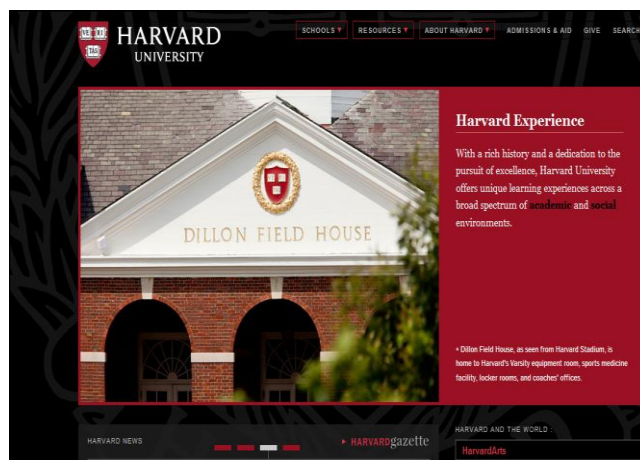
VE RI TAS

HARVARD UNIVERSITY

SCHOOLS ▾ RESOURCES ▾ ABOUT HARVARD ▾ ADMISSIONS & AID GIVE SEARCH

DILLON FIELD HOUSE

Harvard Experience

With a rich history and a dedication to the pursuit of excellence, Harvard University offers unique learning experiences across a broad spectrum of academic and social environments.

» Dillon Field House, as seen from Harvard Stadium, is home to Harvard's Varsity equipment room, sports medicine facility, locker rooms, and coaches' offices.

HARVARD NEWS

▸ HARVARDgazette

HARVARD AND THE WORLD :

HarvardArts